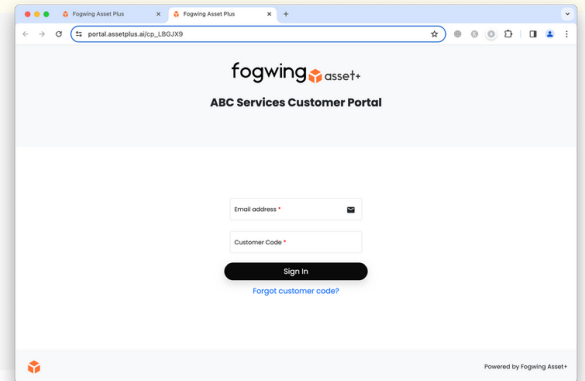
Fogwing Asset Plus
Fogwing Asset Plus
portal.assetplus.ai/cp_LBGJX9

fogwing asset+
ABC Services Customer Portal

Email address *
Customer Code *
Sign In
Forgot customer code?

Powered by Fogwing Asset+